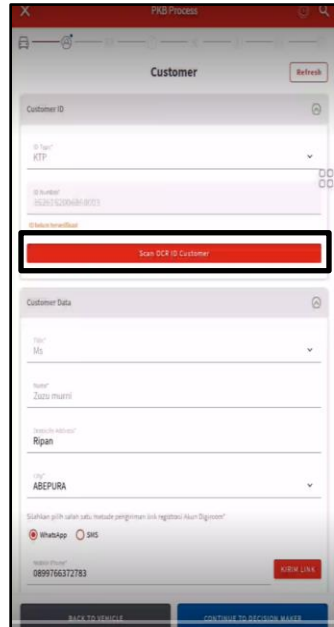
PKB Process

Customer

Refresh

Customer ID

ID Type*
KTP

ID Number*
3526312006840003

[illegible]

Scan OCR ID Customer

Customer Data

Title*
Ms

Name*
Zuzu murni

Details Address*
Ripan

City*
ABEPURA

Silahkan pilih salah satu metode pengiriman link registrasi Akun Digiroom*

WhatsApp
SMS

Mobile Phone*
0899766372783

KIRIM LINK

BACK TO VEHICLE

CONTINUE TO DECISION MAKER